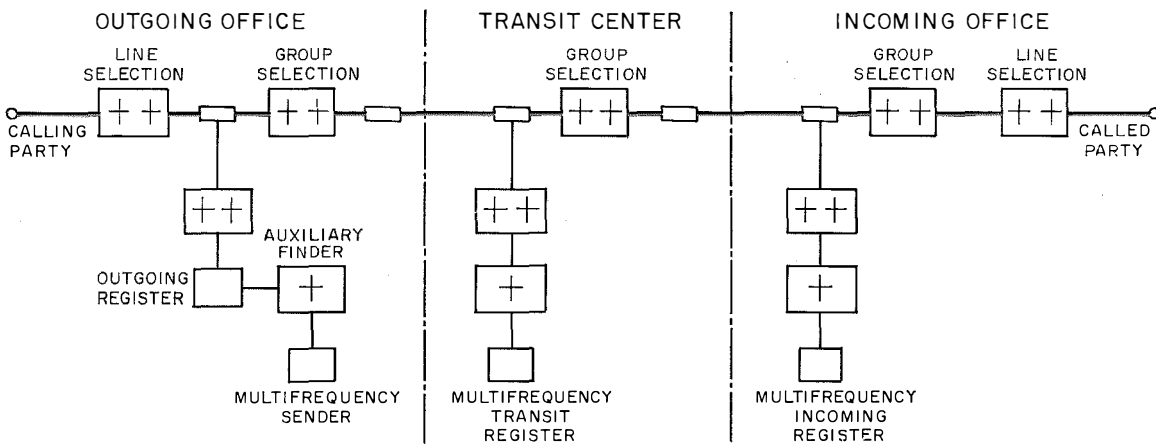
OUTGOING OFFICE

TRANSIT CENTER

INCOMING OFFICE

LINE SELECTION

GROUP SELECTION

CALLING PARTY

AUXILIARY FINDER

OUTGOING REGISTER

MULTIFREQUENCY SENDER

GROUP SELECTION

MULTIFREQUENCY TRANSIT REGISTER

GROUP SELECTION

LINE SELECTION

CALLED PARTY

MULTIFREQUENCY INCOMING REGISTER